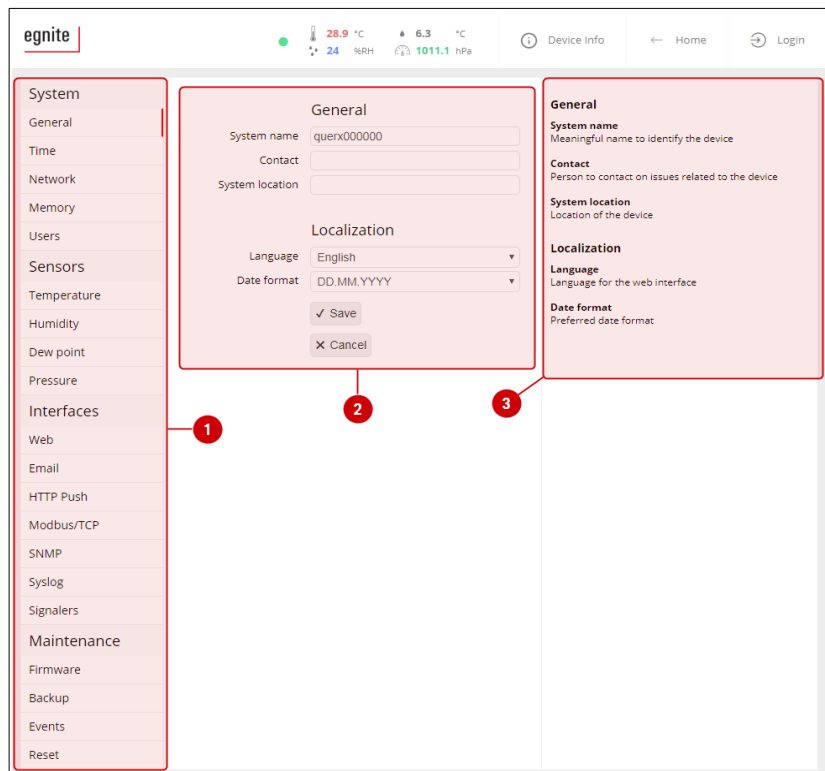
egnite

28.9 °C
24 %RH
6.3 °C
1011.1 hPa

Device Info
Home
Login

System
General
Time
Network
Memory
Users
Sensors
Temperature
Humidity
Dew point
Pressure
Interfaces
Web
Email
HTTP Push
Modbus/TCP
SNMP
Syslog
Signalers
Maintenance
Firmware
Backup
Events
Reset

General
System name querx000000
Contact
System location

Localization
Language English
Date format DD.MM.YYYY
✓ Save
✕ Cancel

General
System name
Meaningful name to identify the device
Contact
Person to contact on issues related to the device
System location
Location of the device

Localization
Language
Language for the web interface
Date format
Preferred date format

1
2
3